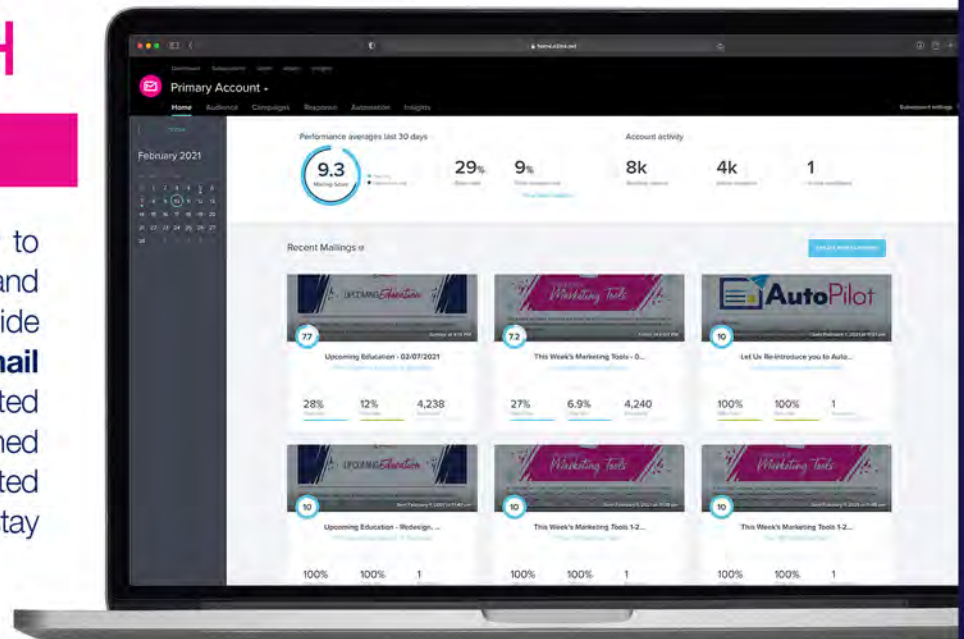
H

to
and
ide
nail
ted
ned
ted
tay

Primary Account

Home Audience Campaigns Response Automation Insights

February 2021

Performance averages last 30 days

9.3

29%

9%

Account activity

8k

4k

1

Recent Mailings

UPCOMING Education

7.7

Upcoming Education - 02/07/2021

28%

12%

4,238

Marketing Tools

7.2

This Week's Marketing Tools - 0...

27%

6.9%

4,240

AutoPilot

10

Let Us Re-Introduce you to Auto...

100%

100%

1

UPCOMING Education

10

Upcoming Education - Redesign, ...

100%

100%

1

Marketing Tools

10

This Week's Marketing Tools 1-2...

100%

100%

1

Marketing Tools

10

This Week's Marketing Tools 1-2...

100%

100%

1